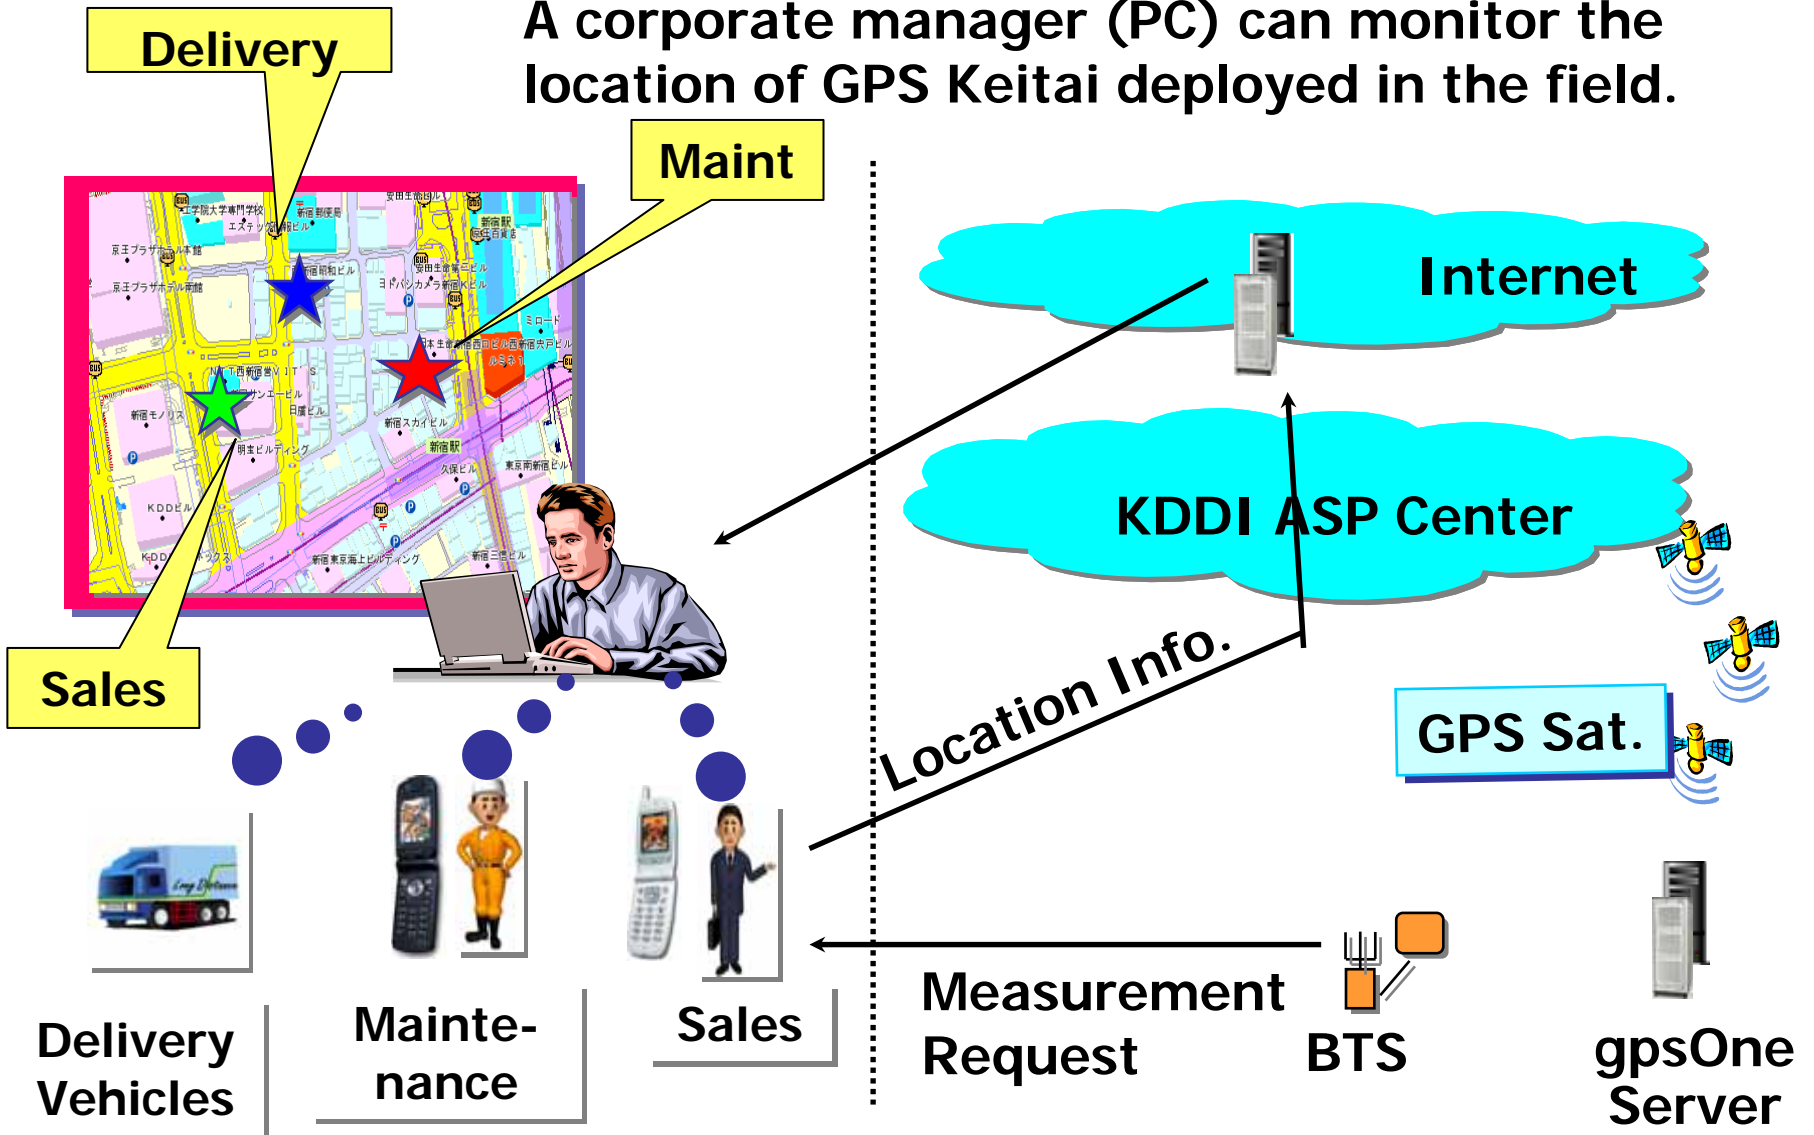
A corporate manager (PC) can monitor the location of GPS Keitai deployed in the field.

Delivery

Maint

Sales

Internet

KDDI ASP Center

Location Info.

GPS Sat.

Delivery Vehicles

Mainte-nance

Sales

Measurement Request

BTS

gpsOne Server